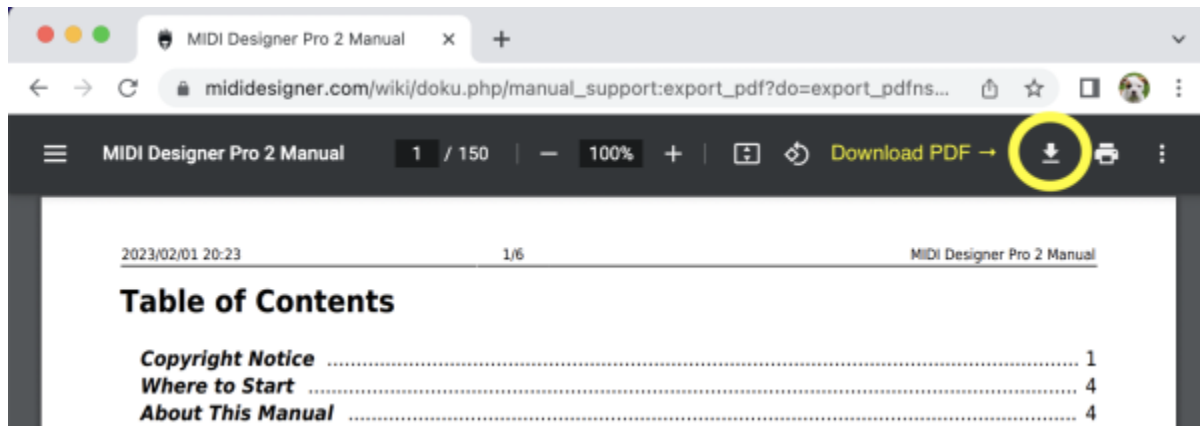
MIDI Designer Pro 2 Manual ×
+

mididesigner.com/wiki/doku.php/manual_support:export_pdf?do=export_pdfns...

MIDI Designer Pro 2 Manual 1 / 150 — 100% + Download PDF →

2023/02/01 20:23 1/6 MIDI Designer Pro 2 Manual

Table of Contents

Copyright Notice ........................................ 1
Where to Start ........................................ 4
About This Manual ........................................ 4